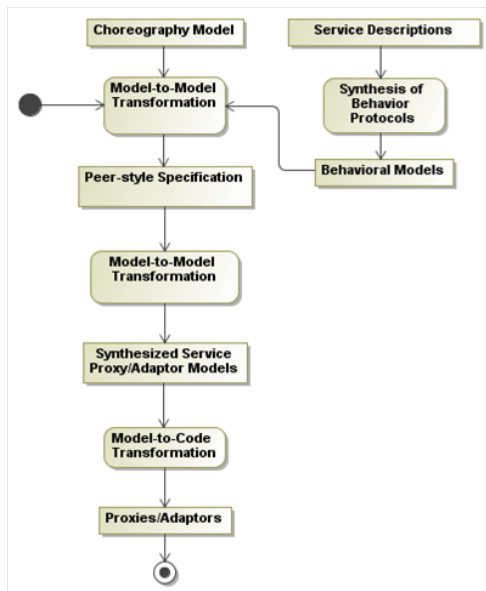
Choreography Model

Service Descriptions

Model-to-Model Transformation

Synthesis of Behavior Protocols

Behavioral Models

Peer-style Specification

Model-to-Model Transformation

Synthesized Service Proxy/Adaptor Models

Model-to-Code Transformation

Proxies/Adaptors